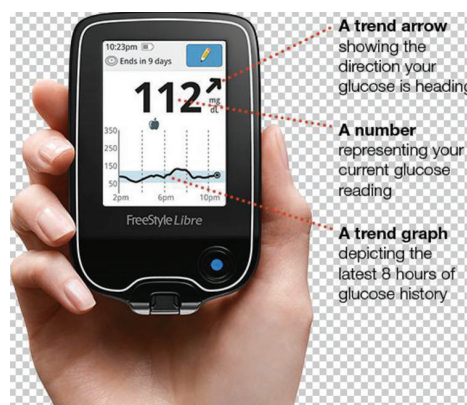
10:23pm
Ends in 9 days
112 mg/dL
350
250
150
50
2pm
6pm
10pm
FreeStyle Libre

A trend arrow showing the direction your glucose is heading

A number representing your current glucose reading

A trend graph depicting the latest 8 hours of glucose history